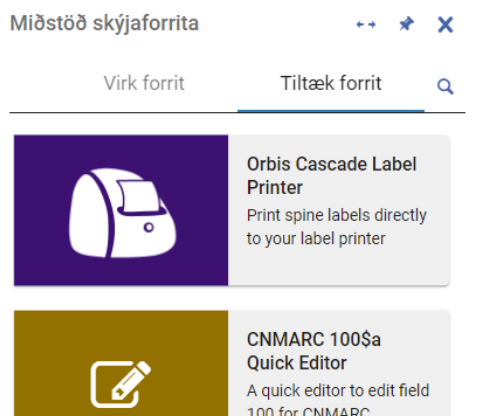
Miðstöð skýjaforrita

Virk forrit

Tiltæk forrit

Orbis Cascade Label Printer

Print spine labels directly to your label printer

CNMARC 100$a Quick Editor

A quick editor to edit field 100 for CNMARC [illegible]